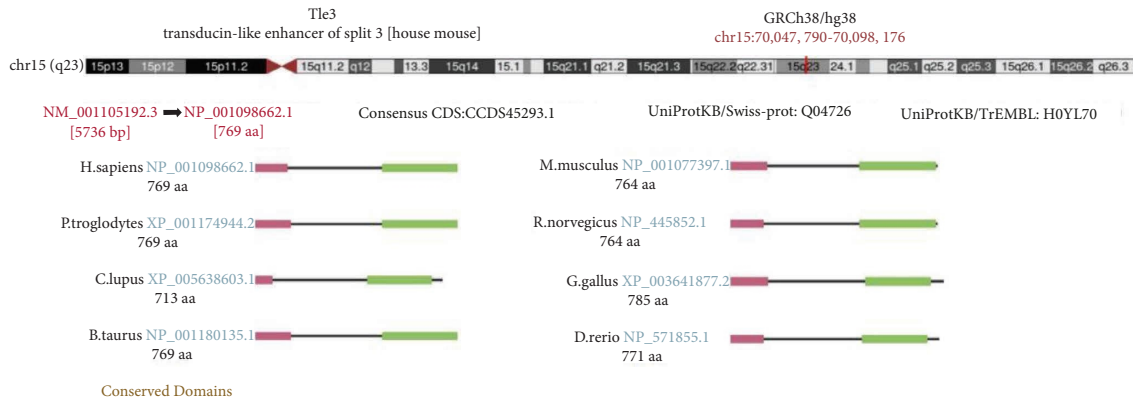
Tle3
transducin-like enhancer of split 3 [house mouse]

GRCh38/hg38
chr15:70,047, 790-70,098, 176

chr15 (q23) 15p13 15p12 15p11.2 15q11.2 q12 13.3 15q14 15.1 15q21.1 q21.2 15q21.3 15q22.2 q22.31 15q23 24.1 q25.1 q25.2 q25.3 15q26.1 15q26.2 q26.3

NM_001105192.3 ➡ NP_001098662.1
[5736 bp] [769 aa]

Consensus CDS:CCDS45293.1

UniProtKB/Swiss-prot: Q04726

UniProtKB/TrEMBL: H0YL70

H.sapiens NP_001098662.1
769 aa

P.troglodytes XP_001174944.2
769 aa

C.lupus XP_005638603.1
713 aa

B.taurus NP_001180135.1
769 aa

M.musculus NP_001077397.1
764 aa

R.norvegicus NP_445852.1
764 aa

G.gallus XP_003641877.2
785 aa

D.rerio NP_571855.1
771 aa

Conserved Domains